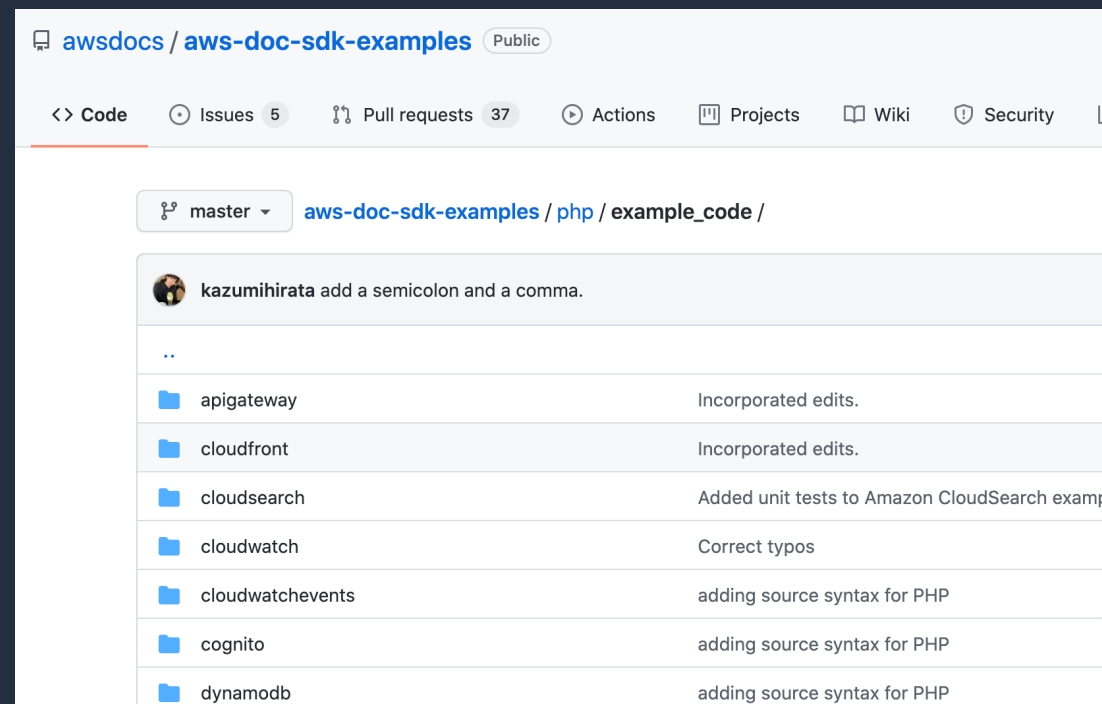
awsdocs / aws-doc-sdk-examples Public

<> Code Issues 5 Pull requests 37 Actions Projects Wiki Security

master aws-doc-sdk-examples / php / example_code /

kazumihirata add a semicolon and a comma.

..

| | |
|---|---|
| apigateway | Incorporated edits. |
| cloudfront | Incorporated edits. |
| cloudsearch | Added unit tests to Amazon CloudSearch examp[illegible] |
| cloudwatch | Correct typos |
| cloudwatchevents | adding source syntax for PHP |
| cognito | adding source syntax for PHP |
| dynamodb | adding source syntax for PHP |